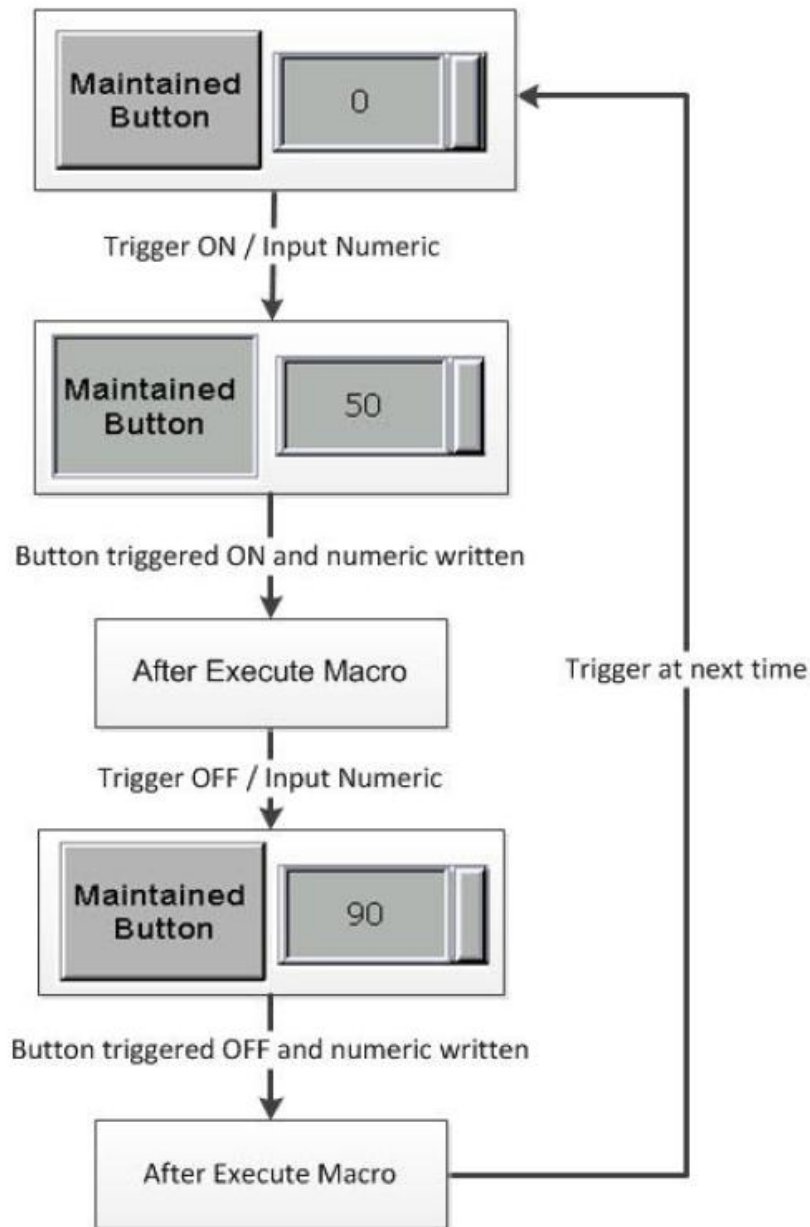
Maintained Button

0

Trigger ON / Input Numeric

Maintained Button

50

Button triggered ON and numeric written

After Execute Macro

Trigger OFF / Input Numeric

Maintained Button

90

Button triggered OFF and numeric written

After Execute Macro

Trigger at next time